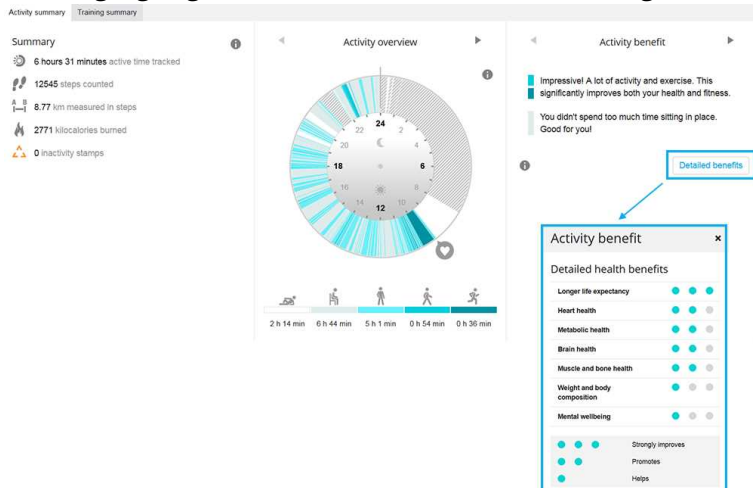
Activity summary Training summary

Summary

6 hours 31 minutes active time tracked

12545 steps counted

8.77 km measured in steps

2771 kilocalories burned

0 inactivity stamps

Activity overview

24
22
2
20
4
18
6
16
8
14
10
12

2 h 14 min
6 h 44 min
5 h 1 min
0 h 54 min
0 h 36 min

Activity benefit

Impressive! A lot of activity and exercise. This significantly improves both your health and fitness.

You didn't spend too much time sitting in place. Good for you!

Detailed benefits

Activity benefit ×

Detailed health benefits

Longer life expectancy

Heart health

Metabolic health

Brain health

Muscle and bone health

Weight and body composition

Mental wellbeing

Strongly improves

Promotes

Helps